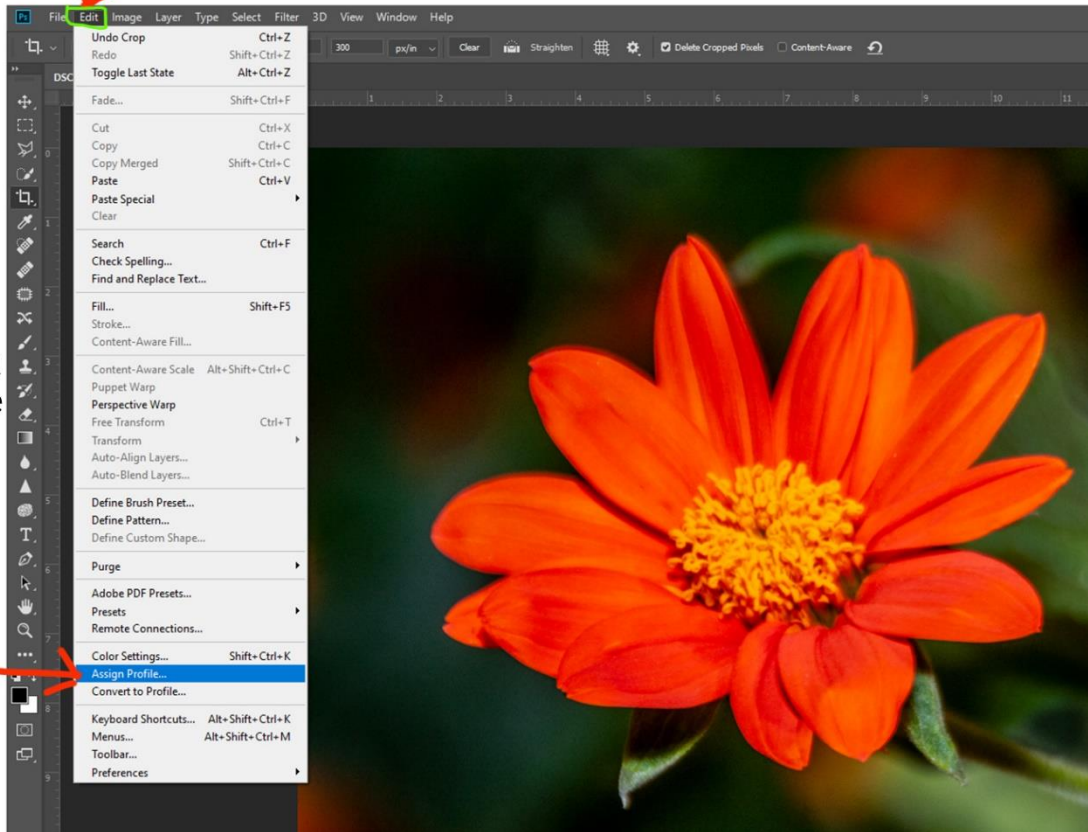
Ps File Edit Image Layer Type Select Filter 3D View Window Help

300 px/in Clear Straighten Delete Cropped Pixels Content-Aware

DSC

Undo Crop Ctrl+Z
Redo Shift+Ctrl+Z
Toggle Last State Alt+Ctrl+Z

Fade... Shift+Ctrl+F

Cut Ctrl+X
Copy Ctrl+C
Copy Merged Shift+Ctrl+C
Paste Ctrl+V
Paste Special
Clear

Search Ctrl+F
Check Spelling...
Find and Replace Text...

Fill... Shift+F5
Stroke...
Content-Aware Fill...

Content-Aware Scale Alt+Shift+Ctrl+C
Puppet Warp
Perspective Warp
Free Transform Ctrl+T
Transform
Auto-Align Layers...
Auto-Blend Layers...

Define Brush Preset...
Define Pattern...
Define Custom Shape...

Purge

Adobe PDF Presets...
Presets
Remote Connections...

Color Settings... Shift+Ctrl+K
Assign Profile...
Convert to Profile...

Keyboard Shortcuts... Alt+Shift+Ctrl+K
Menus... Alt+Shift+Ctrl+M
Toolbar...
Preferences

1 2 3 4 5 6 7 8 9 10 11